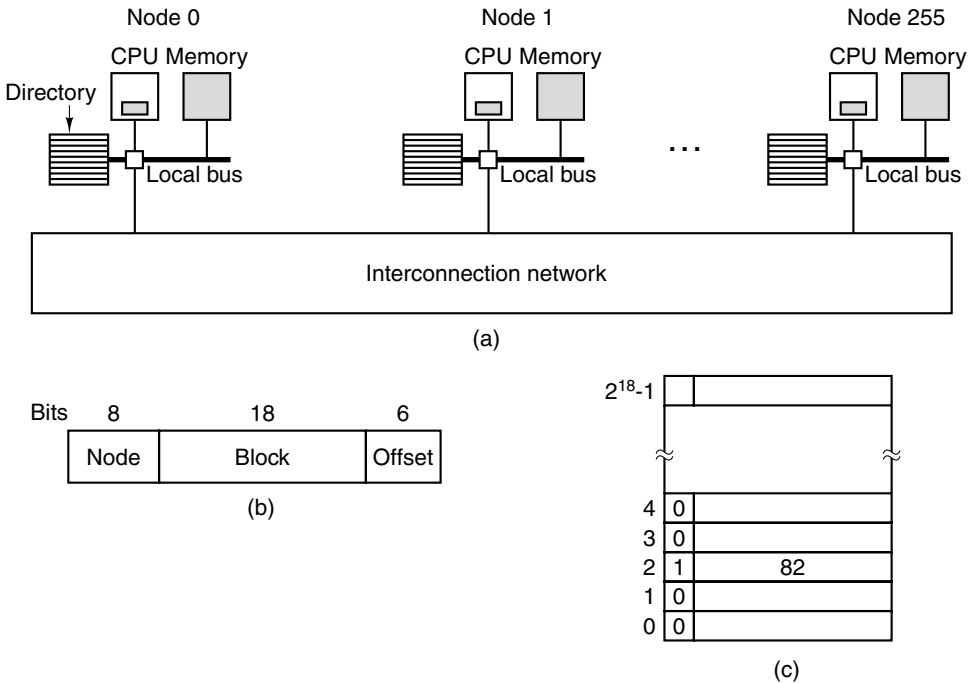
Node 0

CPU Memory

Directory

Local bus

Node 1

CPU Memory

Local bus

...

Node 255

CPU Memory

Local bus

Interconnection network

(a)

| Bits | 8 | 18 | 6 |
|---|---|---|---|
| | Node | Block | Offset |

(b)

$2^{18}$-1

4 0

3 0

2 1 82

1 0

0 0

(c)